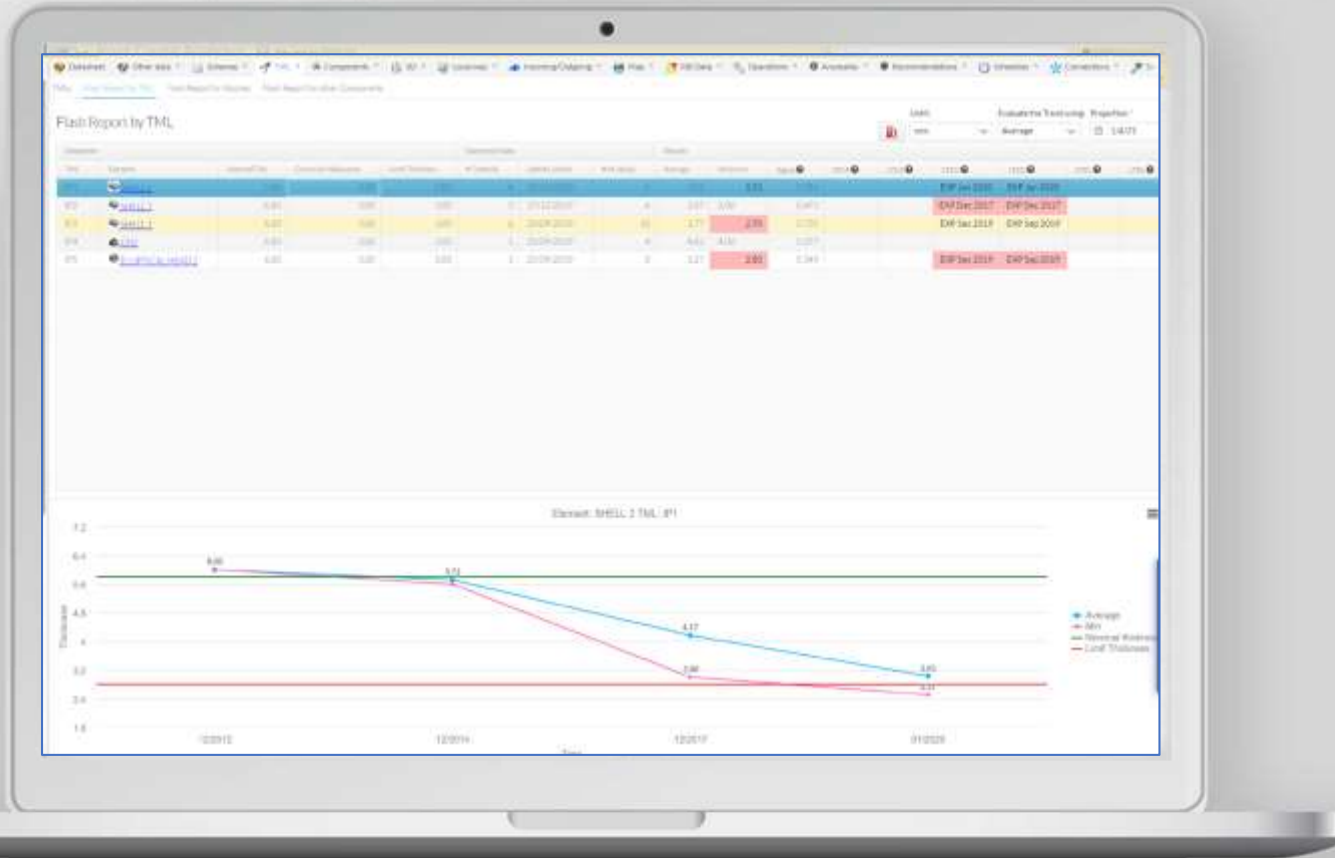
Datasheet Other data Scheme TML Components 3D Licenses Incoming/Outgoing Files Fill Data Operations Anomalies Recommendations Schedules Connections

Flash Report by TML

Units
mm
Evaluate the Trend using
Average

EXP Jan 2020 EXP Jan 2020
EXP Dec 2017 EXP Dec 2017
EXP Sep 2019 EXP Sep 2019
EXP Sep 2019 EXP Sep 2020

Element: SHELL 1 TML: IP1

7.2
6.4
5.6
4.8
4
3.2
2.4
1.6

6.00
5.72
4.17
2.80
2.65
2.17

12/2012
12/2014
12/2017
01/2020

Thickness

Average
Min
Nominal thickness
Limit Thickness